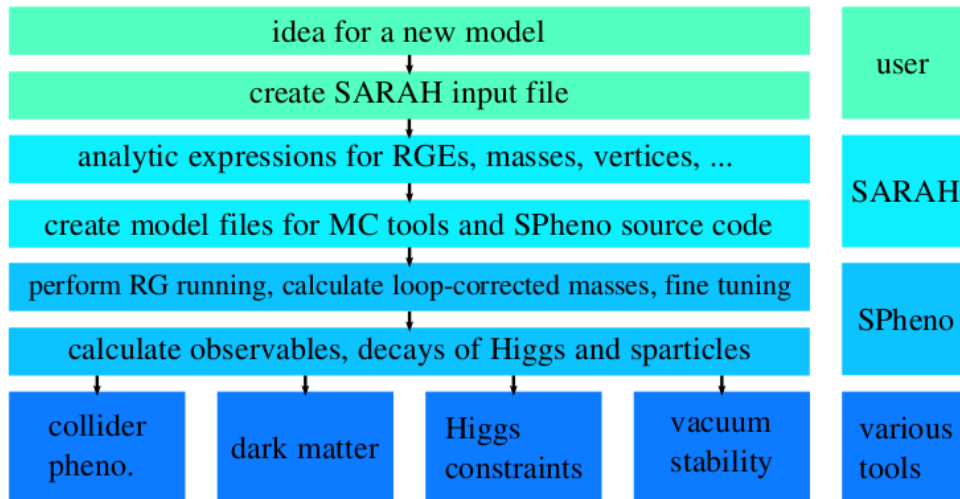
idea for a new model

create SARAH input file

analytic expressions for RGEs, masses, vertices, ...

create model files for MC tools and SPheno source code

perform RG running, calculate loop-corrected masses, fine tuning

calculate observables, decays of Higgs and sparticles

collider pheno.

dark matter

Higgs constraints

vacuum stability

user

SARAH

SPheno

various tools